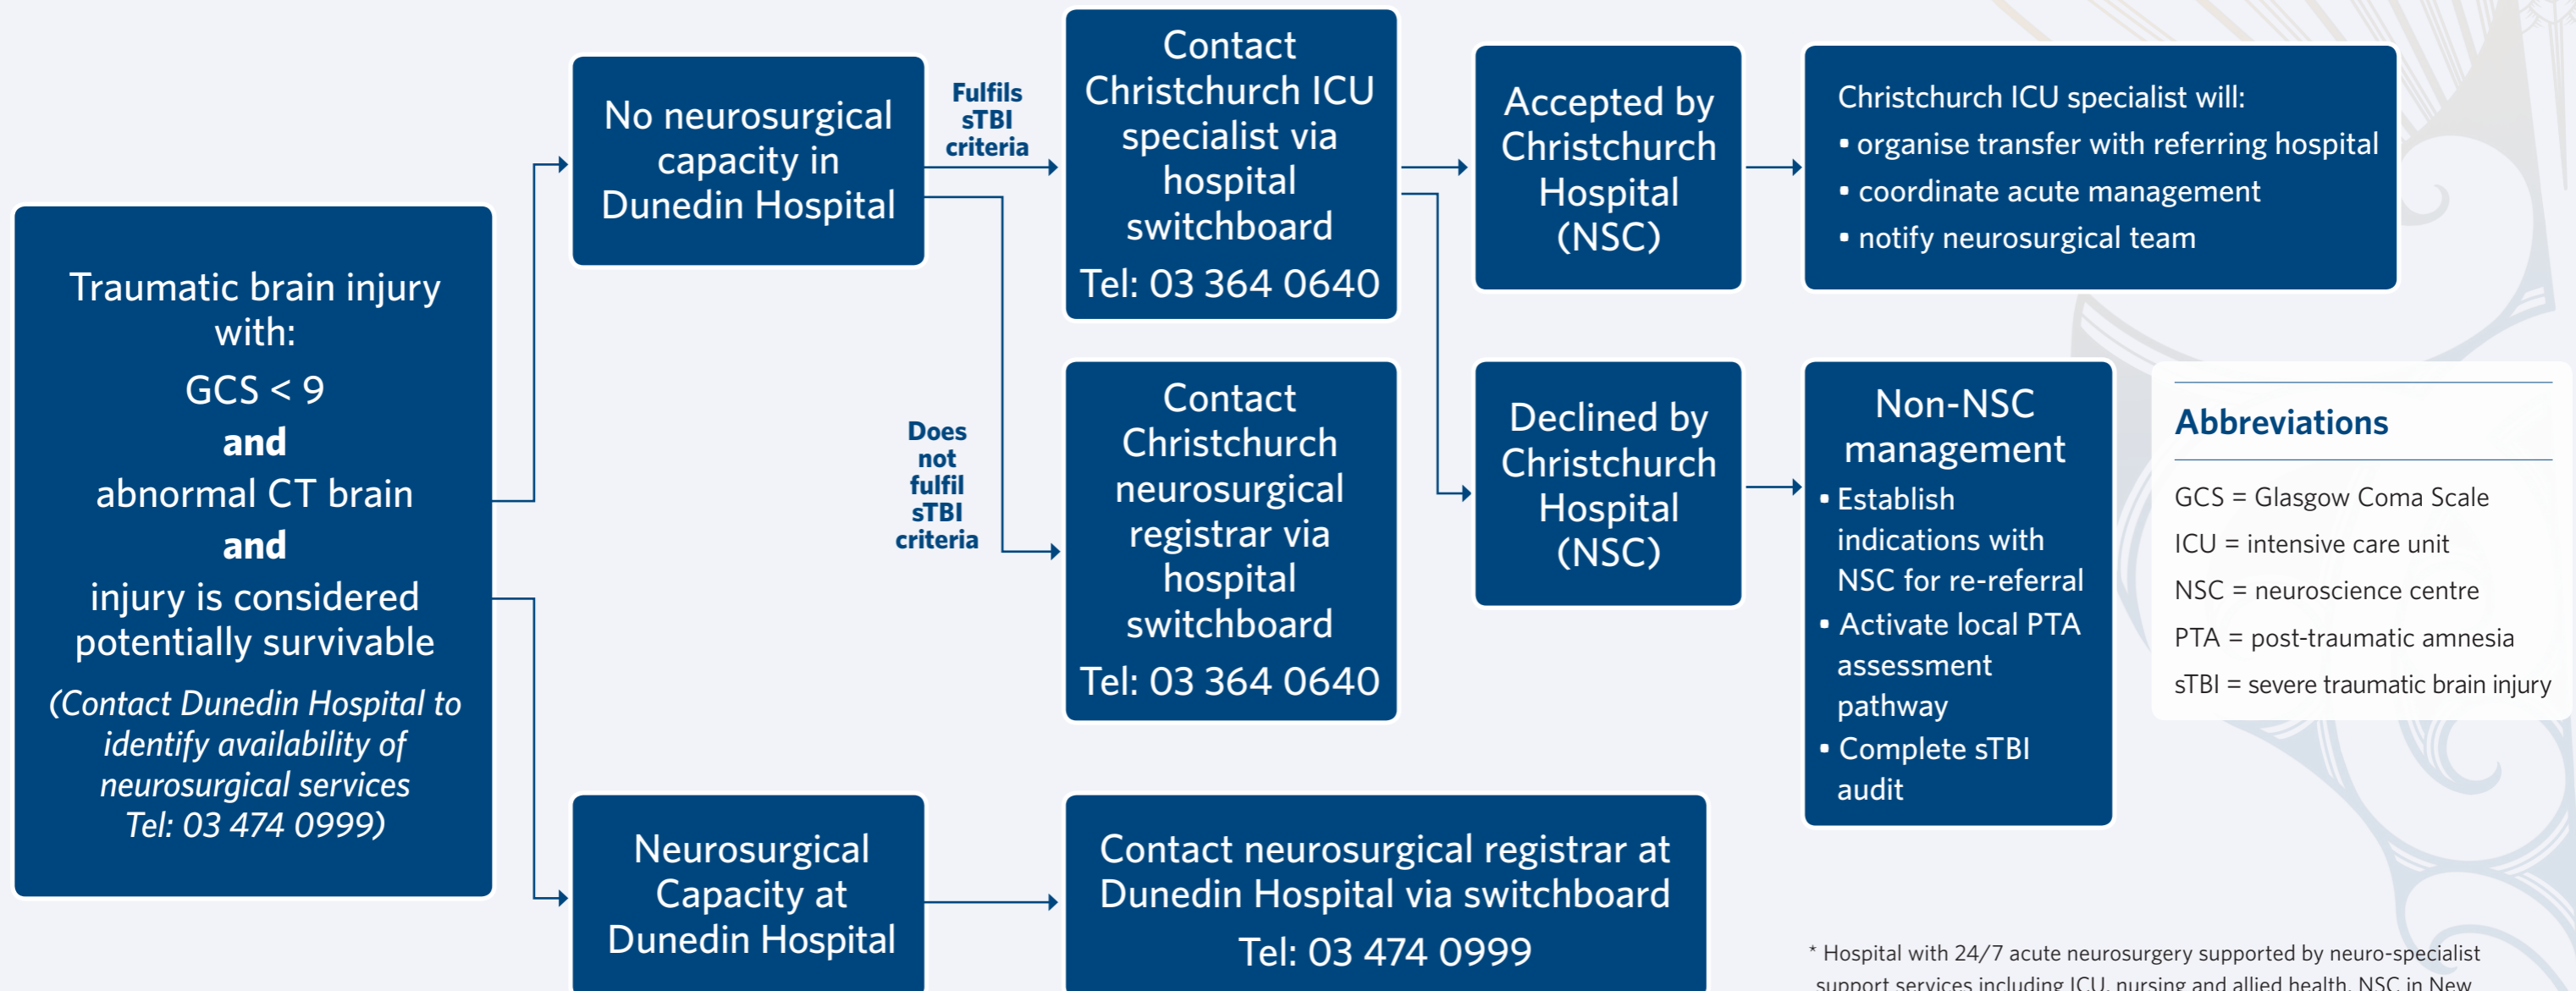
Traumatic brain injury with:
GCS < 9
and
abnormal CT brain
and
injury is considered potentially survivable
(Contact Dunedin Hospital to identify availability of neurosurgical services Tel: 03 474 0999)

No neurosurgical capacity in Dunedin Hospital

Fulfils sTBI criteria

Contact Christchurch ICU specialist via hospital switchboard
Tel: 03 364 0640

Accepted by Christchurch Hospital (NSC)

Christchurch ICU specialist will:
• organise transfer with referring hospital
• coordinate acute management
• notify neurosurgical team

Does not fulfil sTBI criteria

Contact Christchurch neurosurgical registrar via hospital switchboard
Tel: 03 364 0640

Declined by Christchurch Hospital (NSC)

Non-NSC management
• Establish indications with NSC for re-referral
• Activate local PTA assessment pathway
• Complete sTBI audit

Abbreviations
GCS = Glasgow Coma Scale
ICU = intensive care unit
NSC = neuroscience centre
PTA = post-traumatic amnesia
sTBI = severe traumatic brain injury

Neurosurgical Capacity at Dunedin Hospital

Contact neurosurgical registrar at Dunedin Hospital via switchboard
Tel: 03 474 0999

* Hospital with 24/7 acute neurosurgery supported by neuro-specialist support services including ICU, nursing and allied health. NSC in New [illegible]